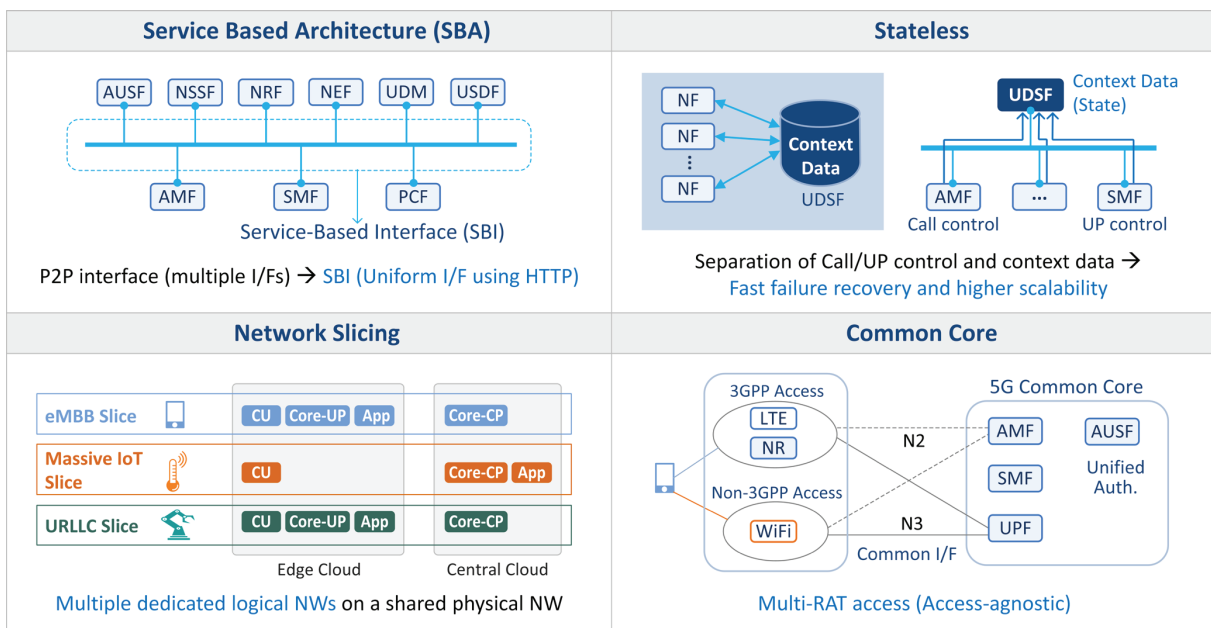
Service Based Architecture (SBA)

AUSF NSSF NRF NEF UDM USDF

AMF SMF PCF

Service-Based Interface (SBI)

P2P interface (multiple I/Fs) → SBI (Uniform I/F using HTTP)

Stateless

NF
NF
⋮
NF

Context Data

UDSF

UDSF Context Data (State)

AMF ... SMF

Call control UP control

Separation of Call/UP control and context data → Fast failure recovery and higher scalability

Network Slicing

eMBB Slice CU Core-UP App Core-CP

Massive IoT Slice CU Core-CP App

URLLC Slice CU Core-UP App Core-CP

Edge Cloud Central Cloud

Multiple dedicated logical NWs on a shared physical NW

Common Core

3GPP Access
LTE
NR

Non-3GPP Access
WiFi

N2
N3
Common I/F

5G Common Core
AMF AUSF
SMF Unified Auth.
UPF

Multi-RAT access (Access-agnostic)